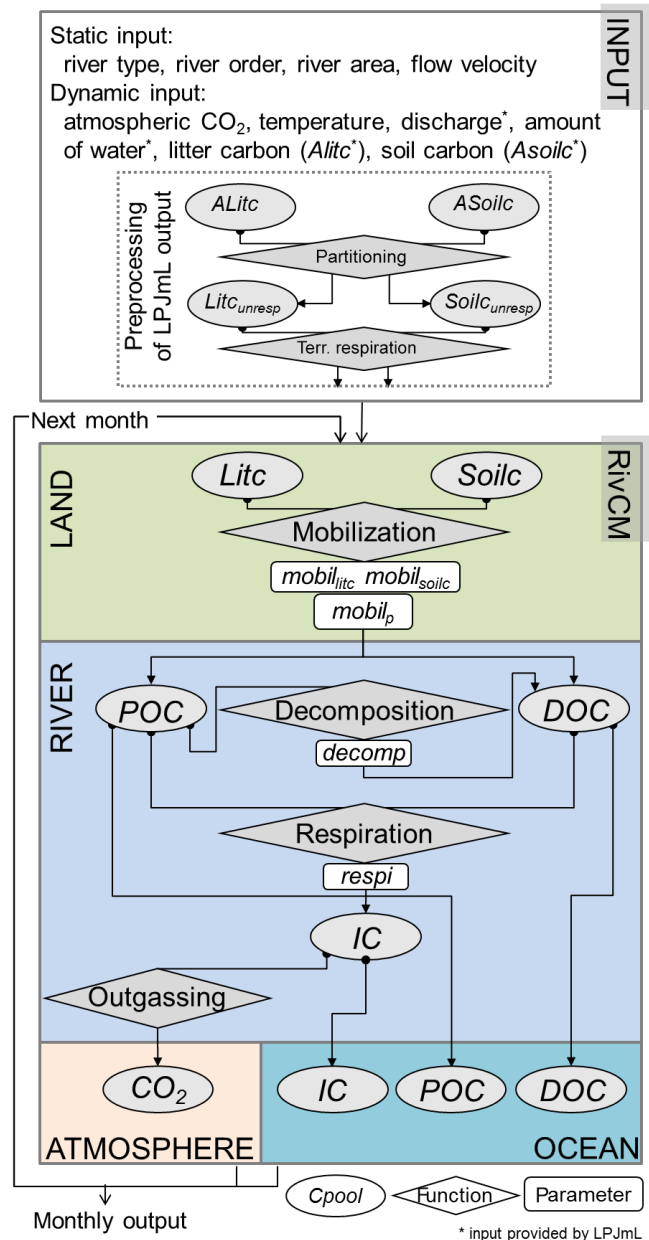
INPUT

Static input:
river type, river order, river area, flow velocity
Dynamic input:
atmospheric $CO_2$, temperature, discharge$^*$, amount of water$^*$, litter carbon (*Alitc*$^*$), soil carbon (*Asoilc*$^*$)

Preprocessing of LPJmL output

*ALitc*

*ASoilc*

Partitioning

*Litc$_{unresp}$*

*Soilc$_{unresp}$*

Terr. respiration

Next month

RivCM

LAND

*Litc*

*Soilc*

Mobilization

*mobil$_{litc}$* *mobil$_{soilc}$*

*mobil$_p$*

RIVER

*POC*

Decomposition

*DOC*

*decomp*

Respiration

*respi*

*IC*

Outgassing

*$CO_2$*

ATMOSPHERE

*IC*

*POC*

*DOC*

OCEAN

Monthly output

*Cpool*

Function

Parameter

* input provided by LPJmL